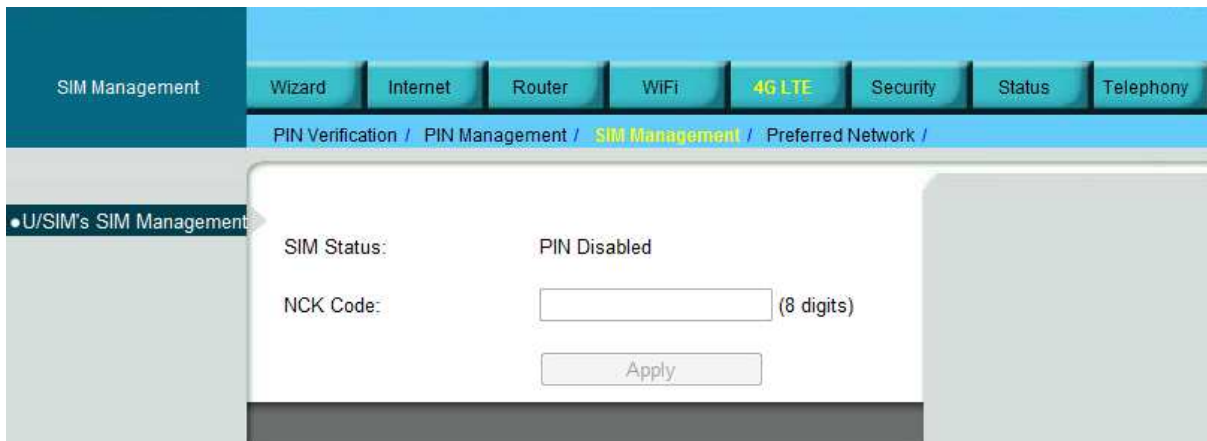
SIM Management

Wizard Internet Router WiFi 4G LTE Security Status Telephony

PIN Verification / PIN Management / SIM Management / Preferred Network /

•U/SIM's SIM Management

SIM Status: PIN Disabled

NCK Code: (8 digits)

Apply